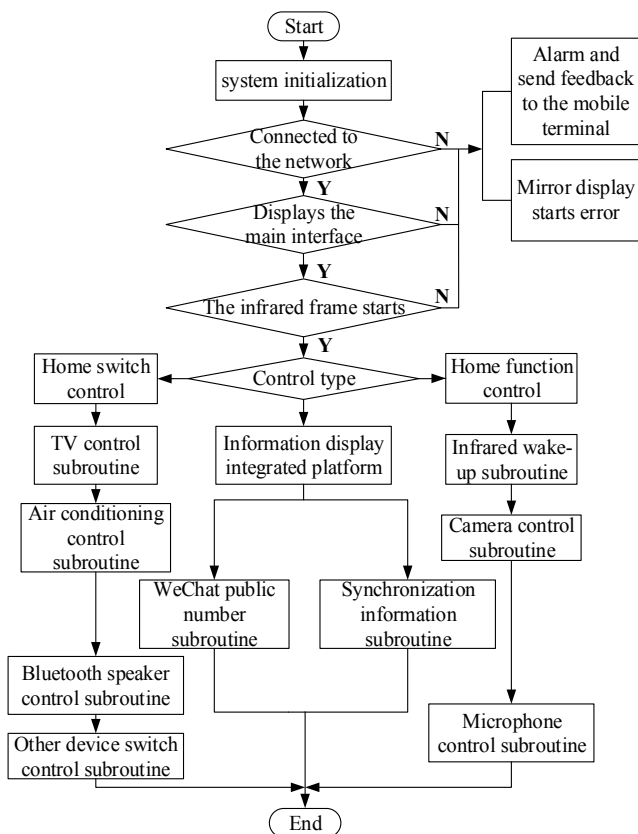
Start

system initialization

Connected to the network

N

Alarm and send feedback to the mobile terminal

Mirror display starts error

Y

Displays the main interface

N

Y

The infrared frame starts

N

Y

Home switch control

Control type

Home function control

TV control subroutine

Information display integrated platform

Infrared wake-up subroutine

Air conditioning control subroutine

Camera control subroutine

WeChat public number subroutine

Synchronization information subroutine

Bluetooth speaker control subroutine

Microphone control subroutine

Other device switch control subroutine

End